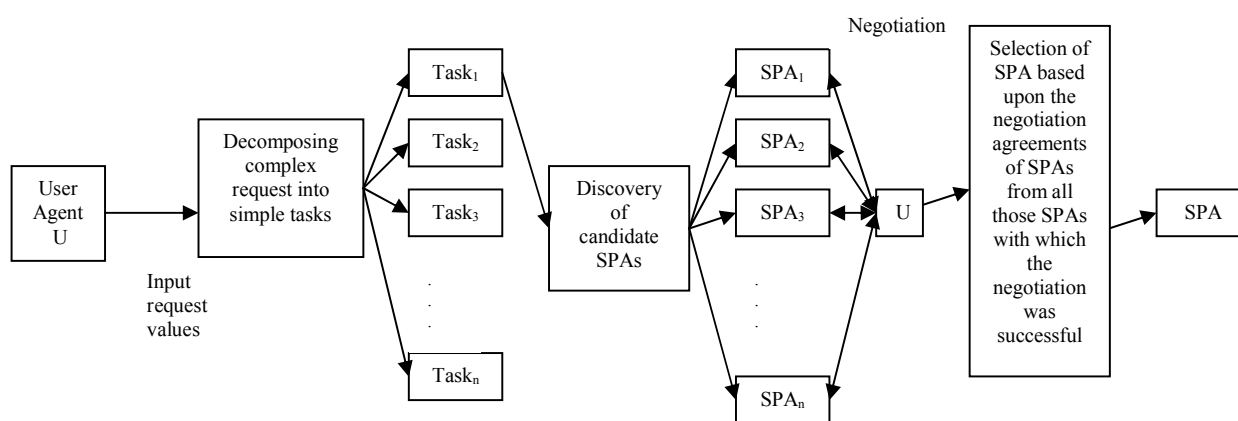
User Agent U

Input request values

Decomposing complex request into simple tasks

Task$_1$

Task$_2$

Task$_3$

.
.
.

Task$_n$

Discovery of candidate SPAs

SPA$_1$

SPA$_2$

SPA$_3$

.
.
.

SPA$_n$

Negotiation

U

Selection of SPA based upon the negotiation agreements of SPAs from all those SPAs with which the negotiation was successful

SPA